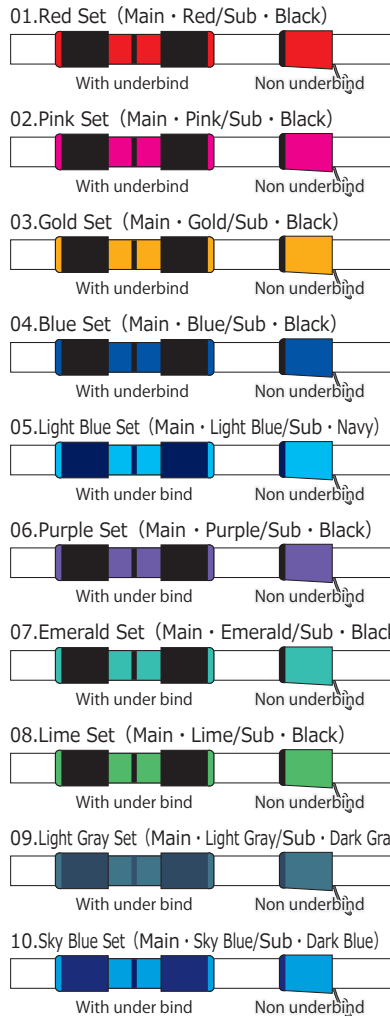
01.Red Set（Main・Red/Sub・Black）

With underbind Non underbind

02.Pink Set（Main・Pink/Sub・Black）

With underbind Non underbind

03.Gold Set（Main・Gold/Sub・Black）

With underbind Non underbind

04.Blue Set（Main・Blue/Sub・Black）

With underbind Non underbind

05.Light Blue Set（Main・Light Blue/Sub・Navy）

With under bind Non underbind

06.Purple Set（Main・Purple/Sub・Black）

With under bind Non underbind

07.Emerald Set（Main・Emerald/Sub・Black

With under bind Non underbind

08.Lime Set（Main・Lime/Sub・Black）

With under bind Non underbind

09.Light Gray Set（Main・Light Gray/Sub・Dark Gra

With under bind Non underbind

10.Sky Blue Set（Main・Sky Blue/Sub・Dark Blue）

With under bind Non underbind